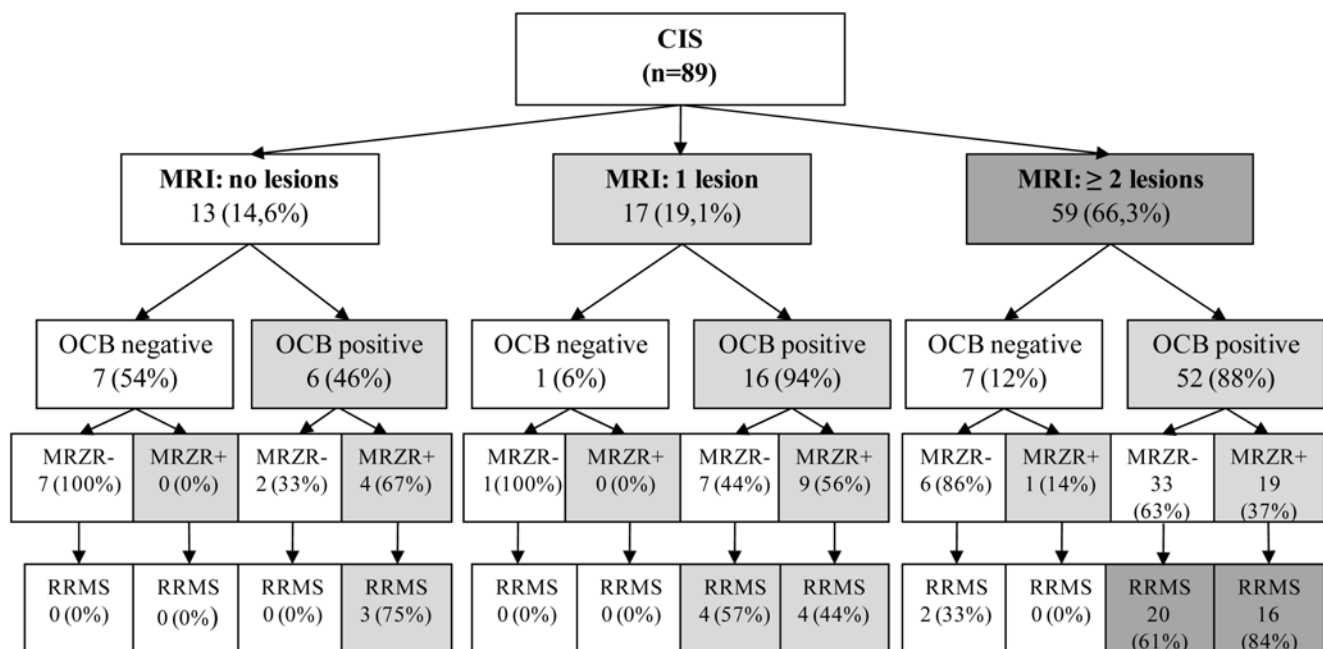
CIS
(n=89)

MRI: no lesions
13 (14,6%)

MRI: 1 lesion
17 (19,1%)

MRI: ≥ 2 lesions
59 (66,3%)

OCB negative
7 (54%)

OCB positive
6 (46%)

OCB negative
1 (6%)

OCB positive
16 (94%)

OCB negative
7 (12%)

OCB positive
52 (88%)

MRZR-
7 (100%)

MRZR+
0 (0%)

MRZR-
2 (33%)

MRZR+
4 (67%)

MRZR-
1(100%)

MRZR+
0 (0%)

MRZR-
7 (44%)

MRZR+
9 (56%)

MRZR-
6 (86%)

MRZR+
1 (14%)

MRZR-
33
(63%)

MRZR+
19
(37%)

RRMS
0 (0%)

RRMS
0 (0%)

RRMS
0 (0%)

RRMS
3 (75%)

RRMS
0 (0%)

RRMS
0 (0%)

RRMS
4 (57%)

RRMS
4 (44%)

RRMS
2 (33%)

RRMS
0 (0%)

RRMS
20
(61%)

RRMS
16
(84%)